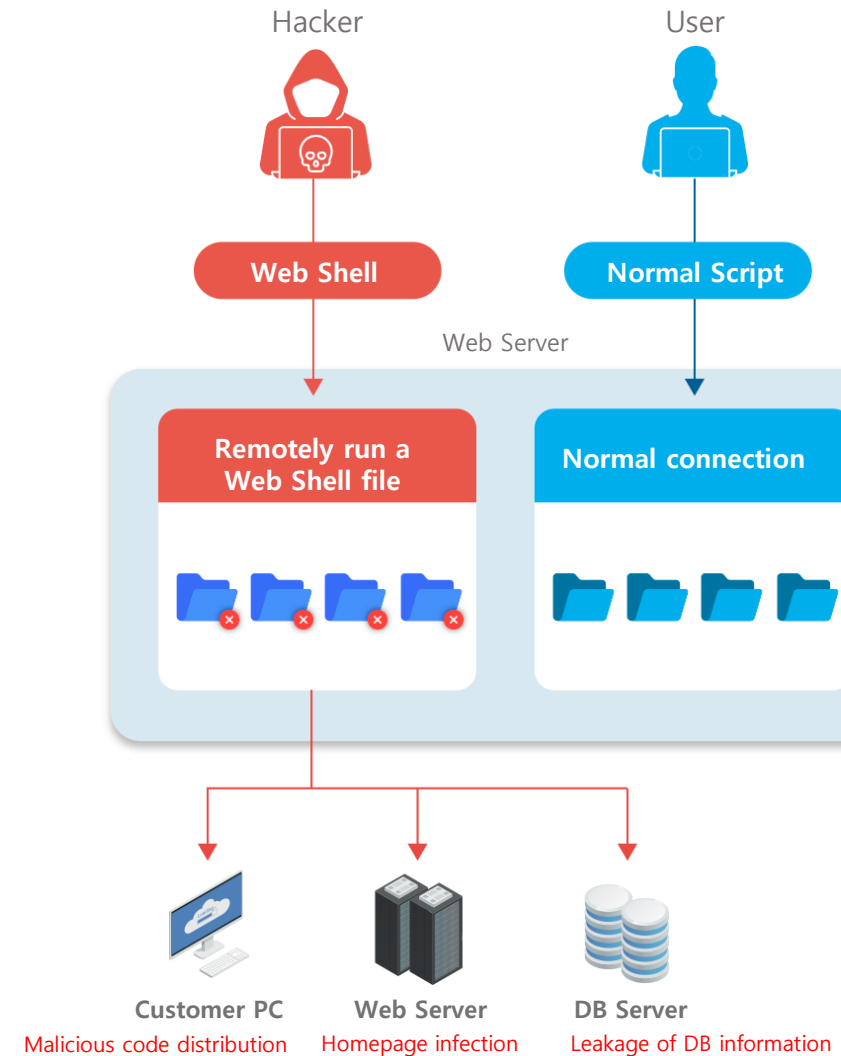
Hacker

User

Web Shell

Normal Script

Web Server

Remotely run a Web Shell file

Normal connection

Customer PC
Malicious code distribution

Web Server
Homepage infection

DB Server
Leakage of DB information